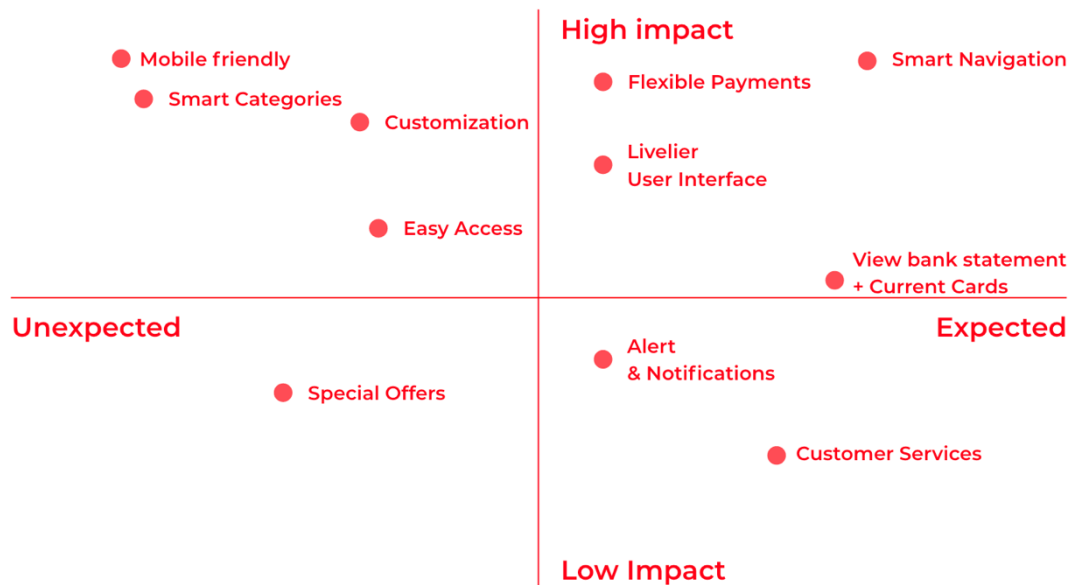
High impact

Mobile friendly

Smart Categories

Customization

Easy Access

Flexible Payments

Smart Navigation

Livelier
User Interface

View bank statement
+ Current Cards

Unexpected

Expected

Alert
& Notifications

Special Offers

Customer Services

Low Impact